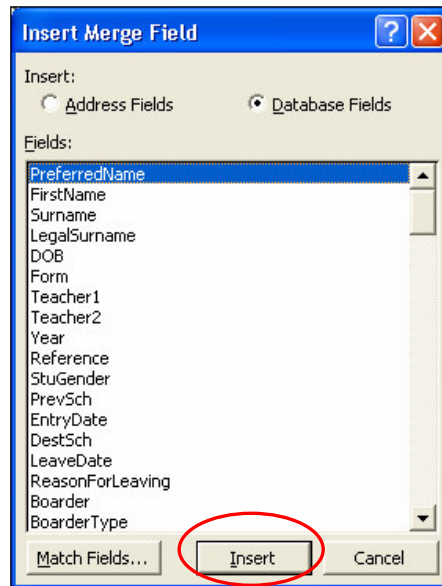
Insert Merge Field

Insert:

Address Fields

Database Fields

Fields:

PreferredName
FirstName
Surname
LegalSurname
DOB
Form
Teacher1
Teacher2
Year
Reference
StuGender
PrevSch
EntryDate
DestSch
LeaveDate
ReasonForLeaving
Boarder
BoarderType

Match Fields...

Insert

Cancel